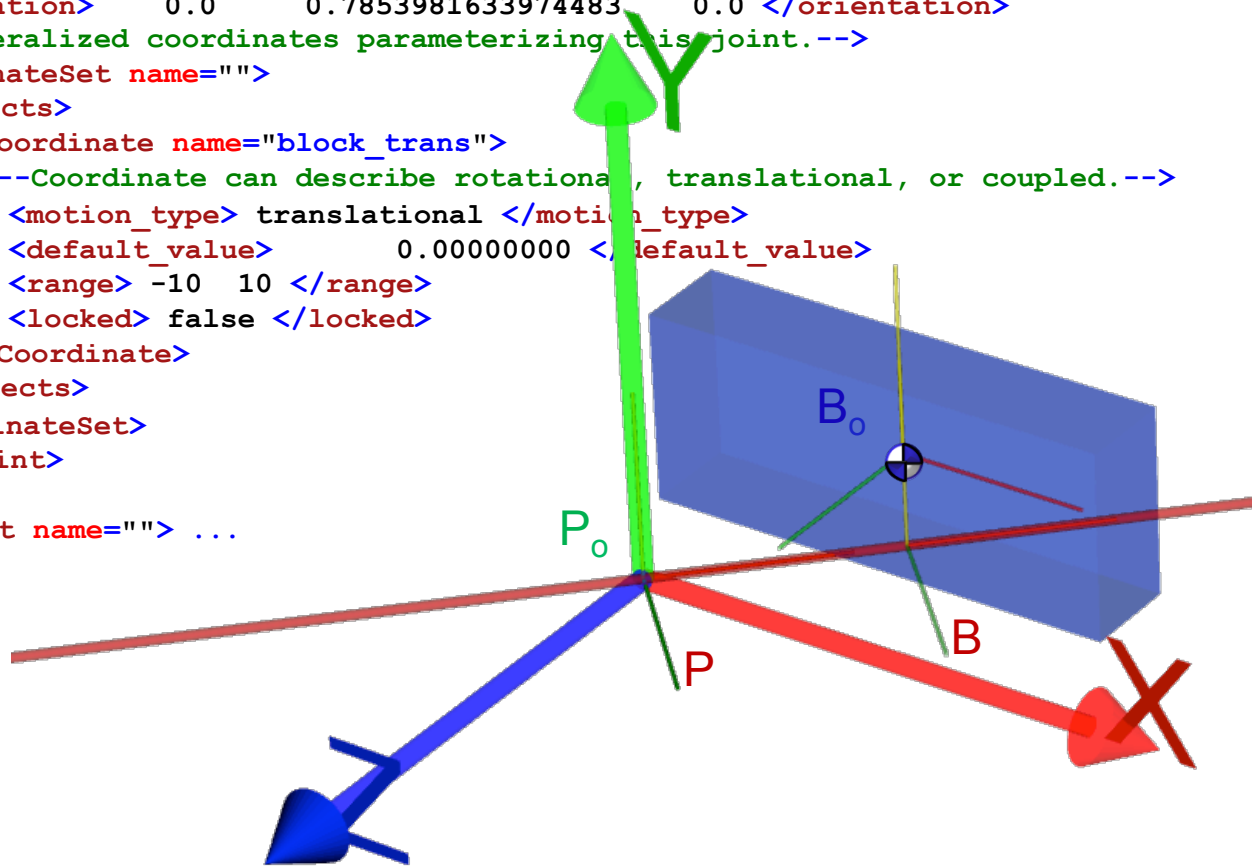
ation>    0.0    0.7853981633974483    0.0 </orientation>
eralized coordinates parameterizing this joint.-->
nateSet name="">
cts>
oordinate name="block_trans">
--Coordinate can describe rotational, translational, or coupled.-->
<motion_type> translational </motion_type>
<default_value>    0.00000000 </default_value>
<range> -10  10 </range>
<locked> false </locked>
Coordinate>
ects>
inateSet>
int>

t name=""> ...

Y
$B_o$
$P_o$
P
B
X
Z